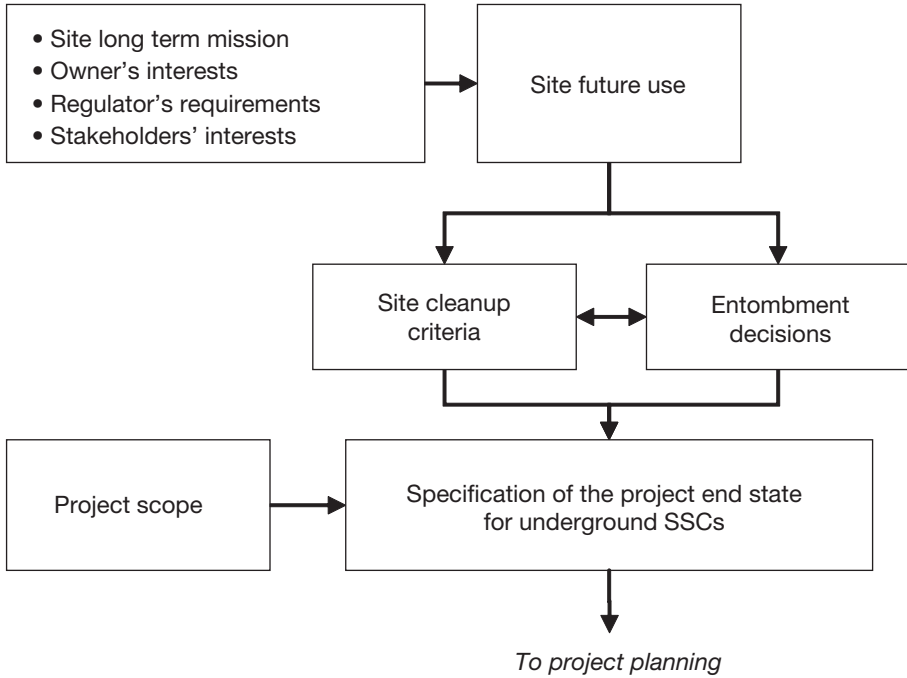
• Site long term mission
• Owner's interests
• Regulator's requirements
• Stakeholders' interests

Site future use

Site cleanup criteria

Entombment decisions

Project scope

Specification of the project end state for underground SSCs

To project planning